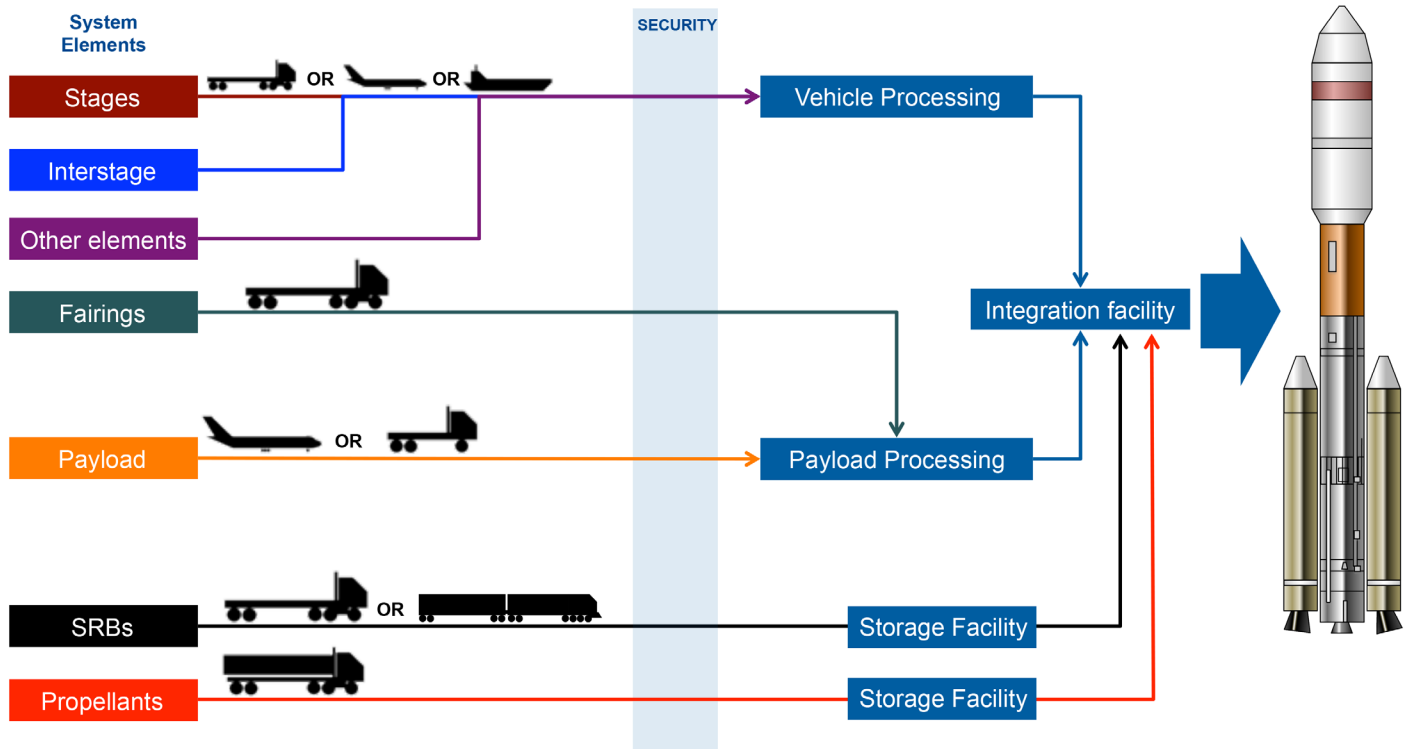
System Elements

SECURITY

Stages

OR

OR

Vehicle Processing

Interstage

Other elements

Fairings

Integration facility

Payload

OR

Payload Processing

SRBs

OR

Storage Facility

Propellants

Storage Facility